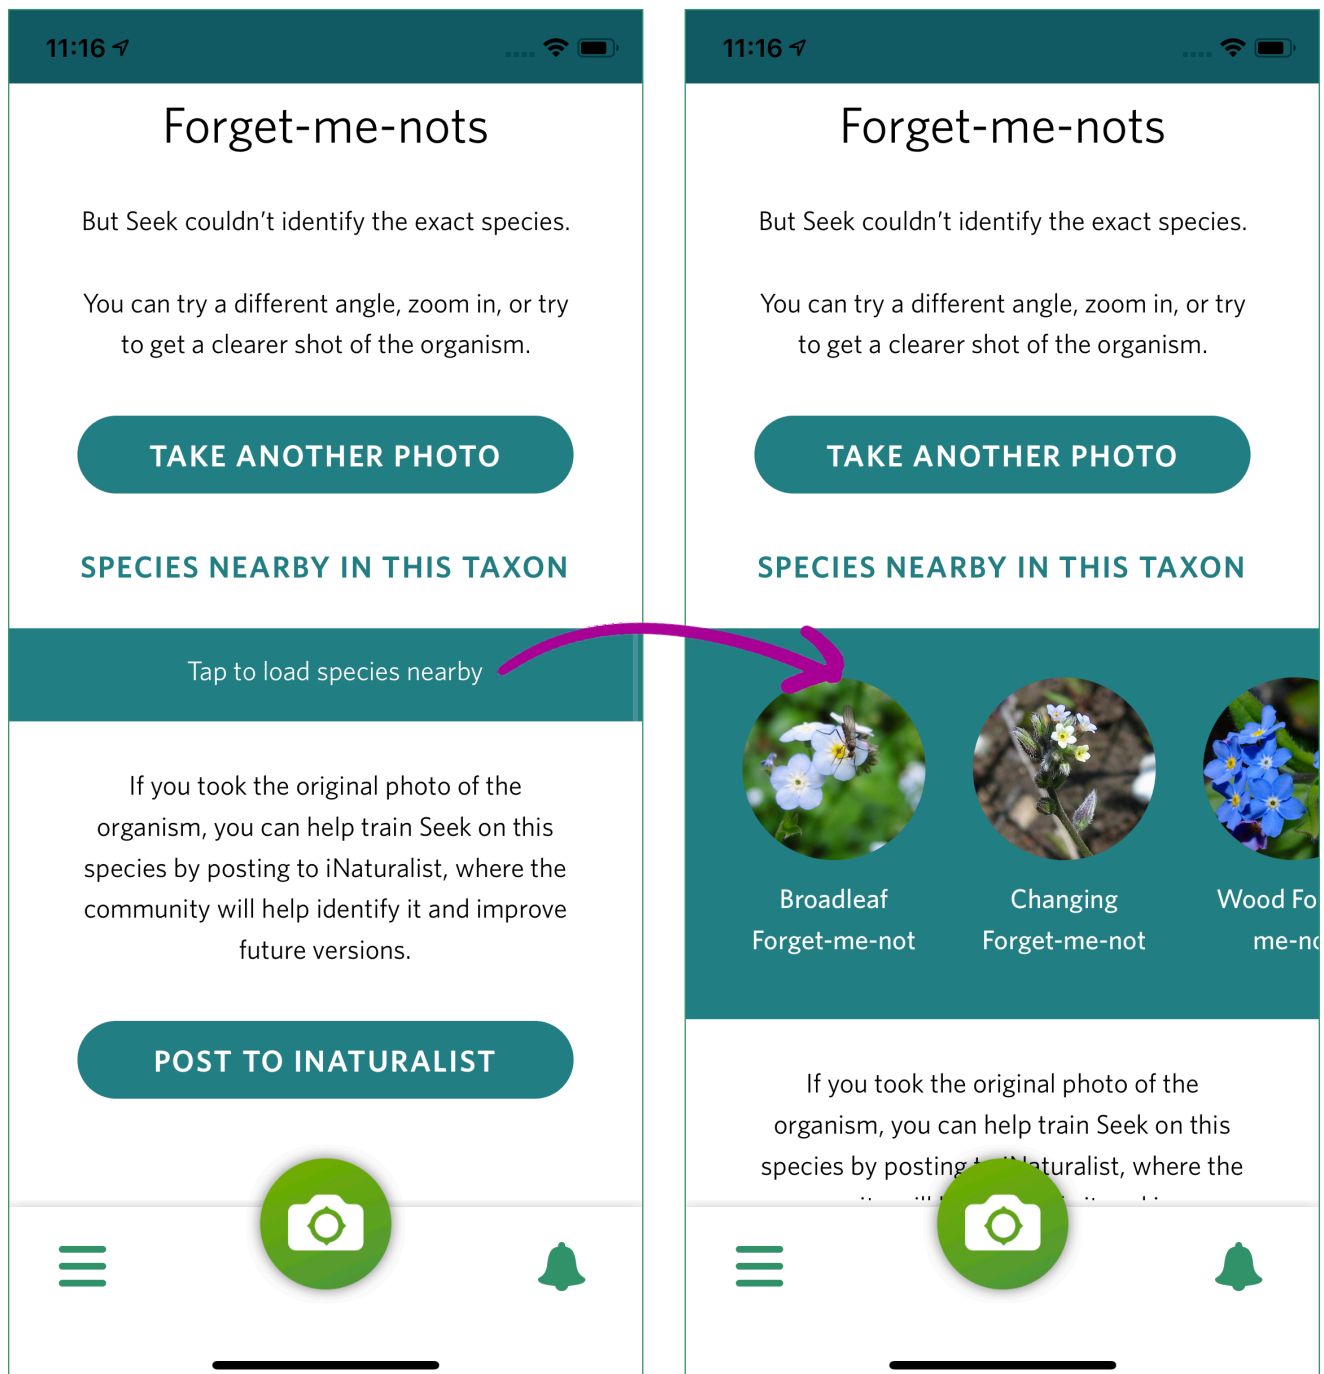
11:16

Forget-me-nots

But Seek couldn't identify the exact species.

You can try a different angle, zoom in, or try to get a clearer shot of the organism.

TAKE ANOTHER PHOTO

SPECIES NEARBY IN THIS TAXON

Tap to load species nearby

If you took the original photo of the organism, you can help train Seek on this species by posting to iNaturalist, where the community will help identify it and improve future versions.

POST TO INATURALIST

11:16

Forget-me-nots

But Seek couldn't identify the exact species.

You can try a different angle, zoom in, or try to get a clearer shot of the organism.

TAKE ANOTHER PHOTO

SPECIES NEARBY IN THIS TAXON

Broadleaf Forget-me-not

Changing Forget-me-not

Wood Fo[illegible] me-n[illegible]

If you took the original photo of the organism, you can help train Seek on this species by posting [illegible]aturalist, where the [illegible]